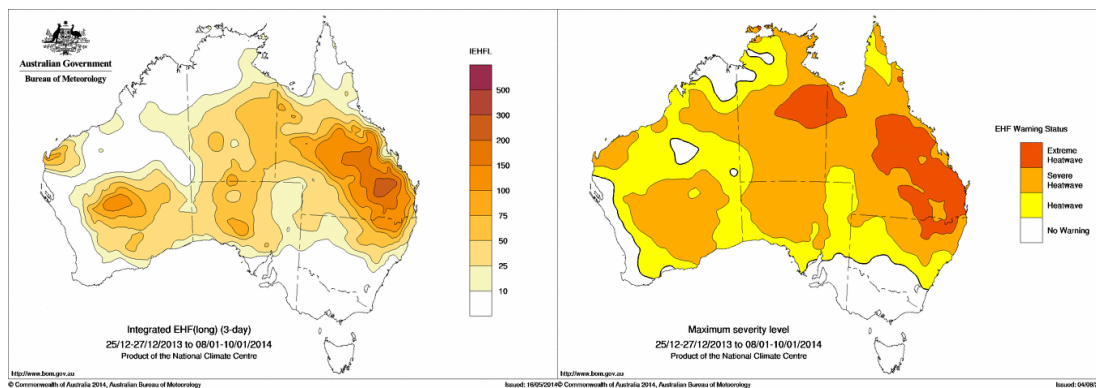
Australian Government
Bureau of Meteorology

IEHFL
500
300
200
150
100
75
50
25
10

Integrated EHF(long) (3-day)
25/12-27/12/2013 to 08/01-10/01/2014
Product of the National Climate Centre

http://www.bom.gov.au
© Commonwealth of Australia 2014, Australian Bureau of Meteorology
Issued: 16/05/2014

EHF Warning Status
Extreme Heatwave
Severe Heatwave
Heatwave
No Warning

Maximum severity level
25/12-27/12/2013 to 08/01-10/01/2014
Product of the National Climate Centre

http://www.bom.gov.au
© Commonwealth of Australia 2014, Australian Bureau of Meteorology
Issued: 04/08/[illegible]